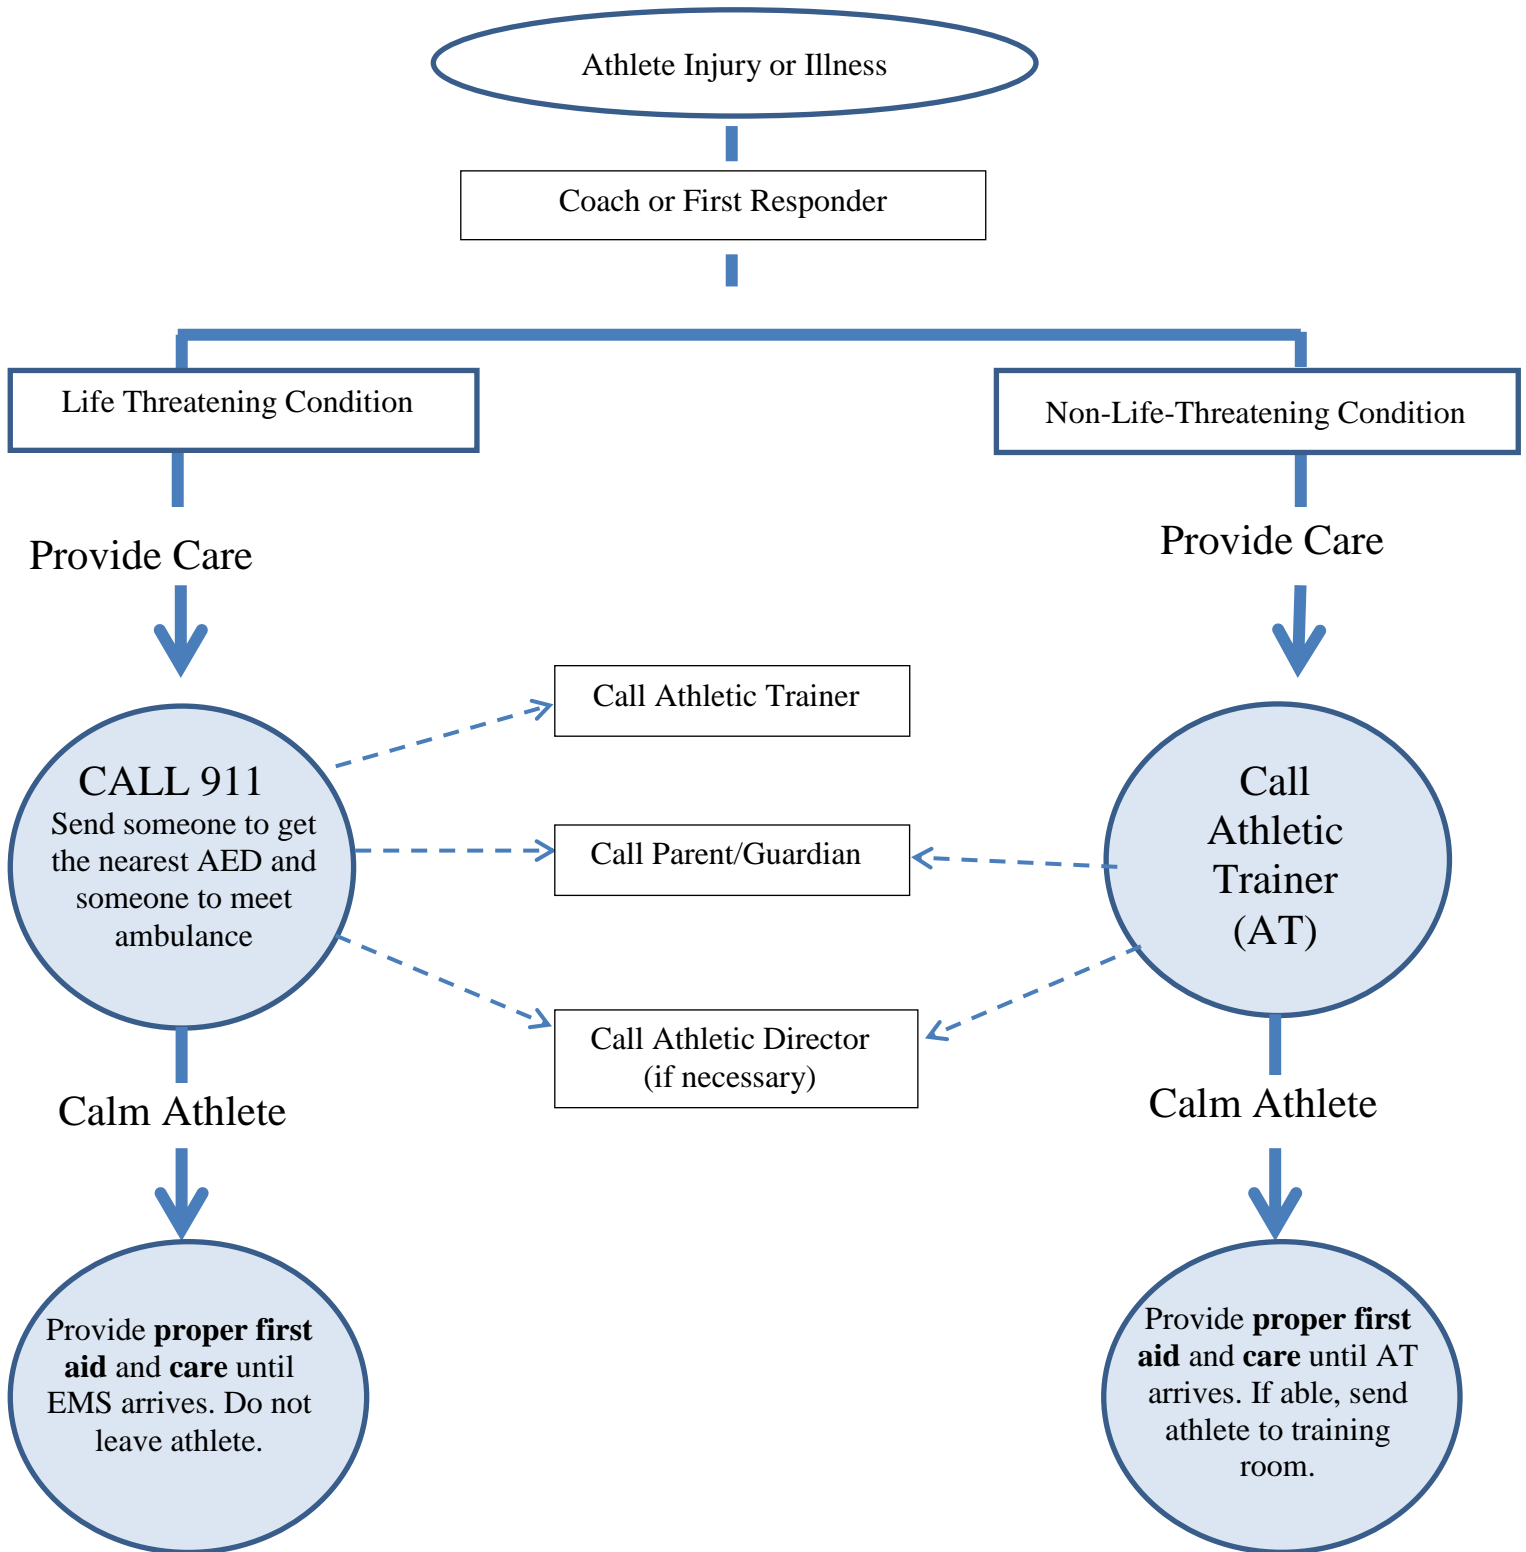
Athlete Injury or Illness

Coach or First Responder

Life Threatening Condition

Non-Life-Threatening Condition

Provide Care

Provide Care

Call Athletic Trainer

CALL 911
Send someone to get the nearest AED and someone to meet ambulance

Call Parent/Guardian

Call Athletic Trainer (AT)

Call Athletic Director (if necessary)

Calm Athlete

Calm Athlete

Provide **proper first aid** and **care** until EMS arrives. Do not leave athlete.

Provide **proper first aid** and **care** until AT arrives. If able, send athlete to training room.